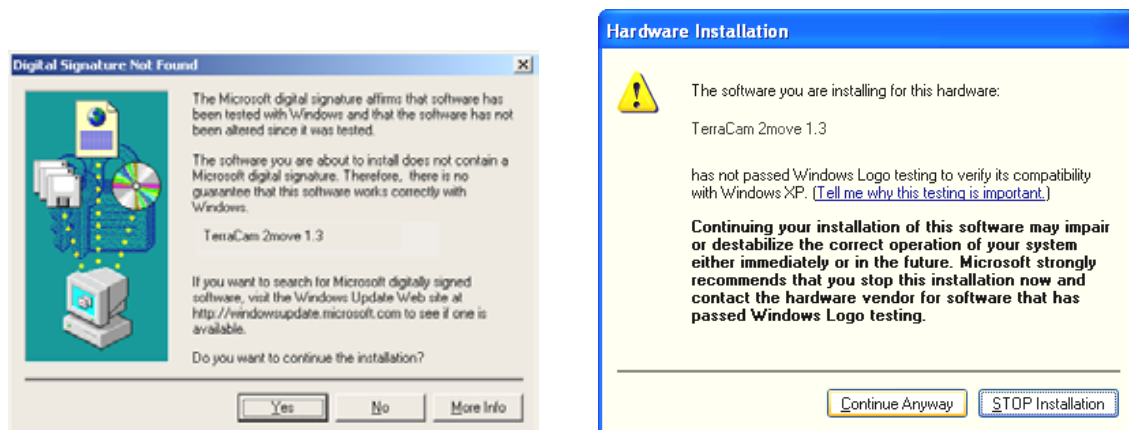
Digital Signature Not Found

The Microsoft digital signature affirms that software has been tested with Windows and that the software has not been altered since it was tested.

The software you are about to install does not contain a Microsoft digital signature. Therefore, there is no guarantee that this software works correctly with Windows.

TerraCam 2move 1.3

If you want to search for Microsoft digitally signed software, visit the Windows Update Web site at http://windowsupdate.microsoft.com to see if one is available.

Do you want to continue the installation?

Yes | No | More Info

Hardware Installation

The software you are installing for this hardware:

TerraCam 2move 1.3

has not passed Windows Logo testing to verify its compatibility with Windows XP. (Tell me why this testing is important.)

Continuing your installation of this software may impair or destabilize the correct operation of your system either immediately or in the future. Microsoft strongly recommends that you stop this installation now and contact the hardware vendor for software that has passed Windows Logo testing.

Continue Anyway | STOP Installation